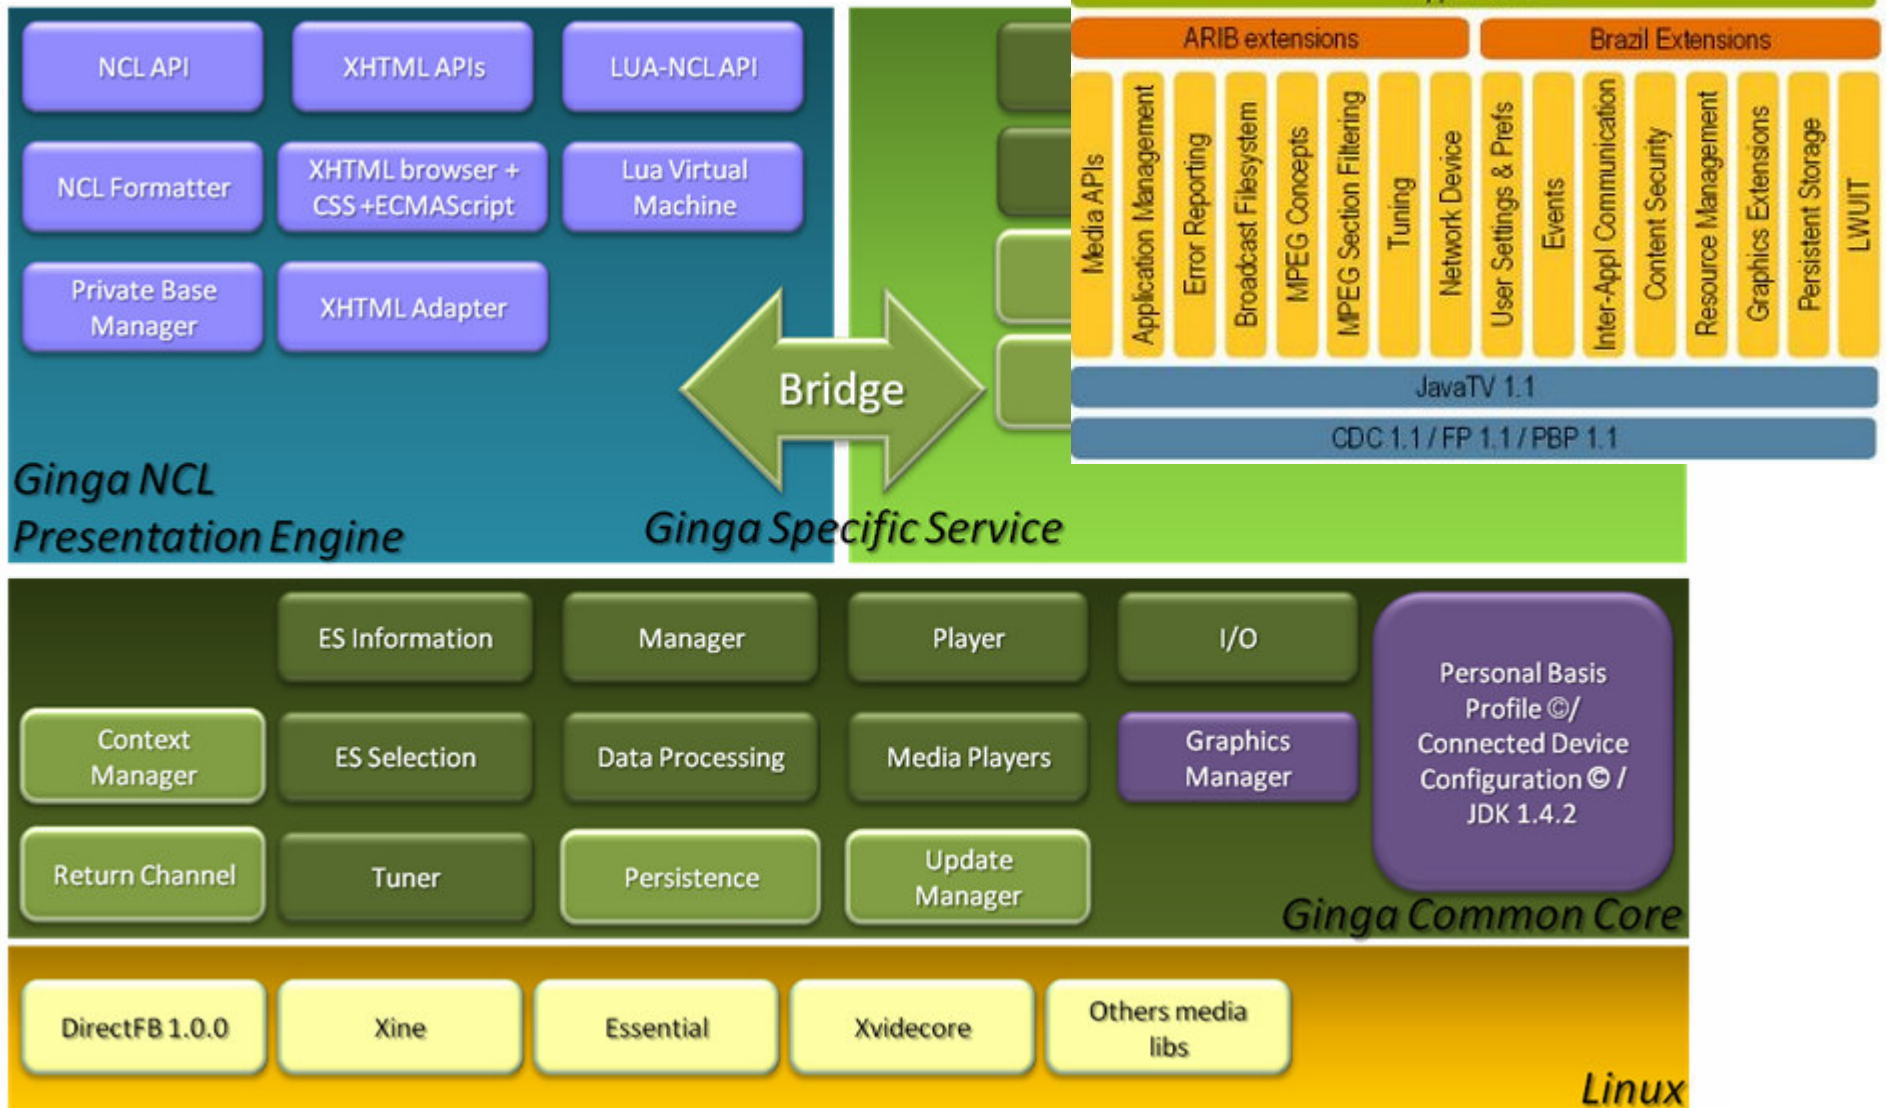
NCL API
XHTML APIs
LUA-NCL API
NCL Formatter
XHTML browser + CSS +ECMAScript
Lua Virtual Machine
Private Base Manager
XHTML Adapter
Ginga NCL Presentation Engine
Bridge
Ginga Specific Service

ARIB extensions
Brazil Extensions
Media APIs
Application Management
Error Reporting
Broadcast Filesystem
MPEG Concepts
MPEG Section Filtering
Tuning
Network Device
User Settings & Prefs
Events
Inter-Appl Communication
Content Security
Resource Management
Graphics Extensions
Persistent Storage
LWUIT
JavaTV 1.1
CDC 1.1 / FP 1.1 / PBP 1.1

ES Information
Manager
Player
I/O
Personal Basis Profile ©/ Connected Device Configuration © / JDK 1.4.2
Context Manager
ES Selection
Data Processing
Media Players
Graphics Manager
Return Channel
Tuner
Persistence
Update Manager
Ginga Common Core

DirectFB 1.0.0
Xine
Essential
Xvidecore
Others media libs
Linux